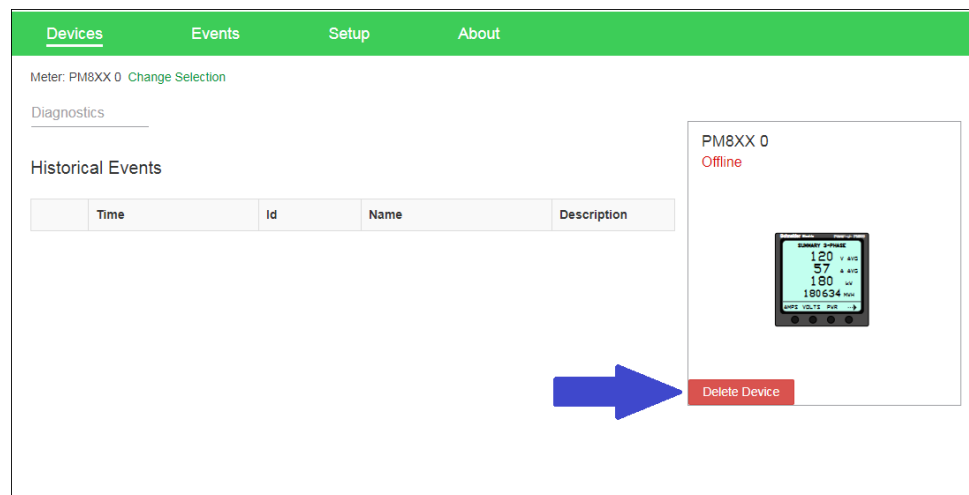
Devices Events Setup About

Meter: PM8XX 0 Change Selection

Diagnostics

Historical Events

| | Time | Id | Name | Description |
|---|---|---|---|---|

PM8XX 0
Offline

SUMMARY 3-PHASE
120 V AVG
57 A AVG
180 kW
180634 MWh
AMPS VOLTS PWR

Delete Device